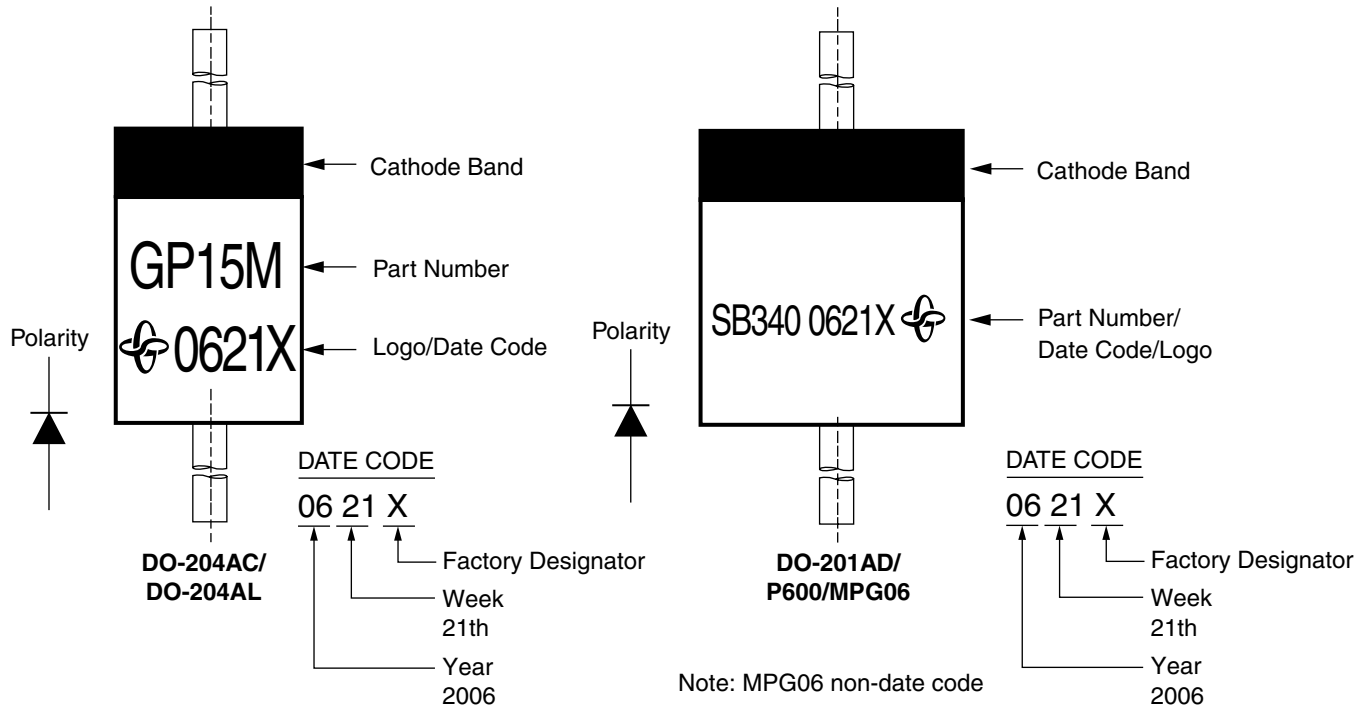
Cathode Band

GP15M

Part Number

Polarity

0621X

Logo/Date Code

DATE CODE

06 21 X

Factory Designator

DO-204AC/
DO-204AL

Week
21th

Year
2006

Cathode Band

SB340 0621X

Part Number/
Date Code/Logo

Polarity

DATE CODE

06 21 X

Factory Designator

DO-201AD/
P600/MPG06

Week
21th

Year
2006

Note: MPG06 non-date code